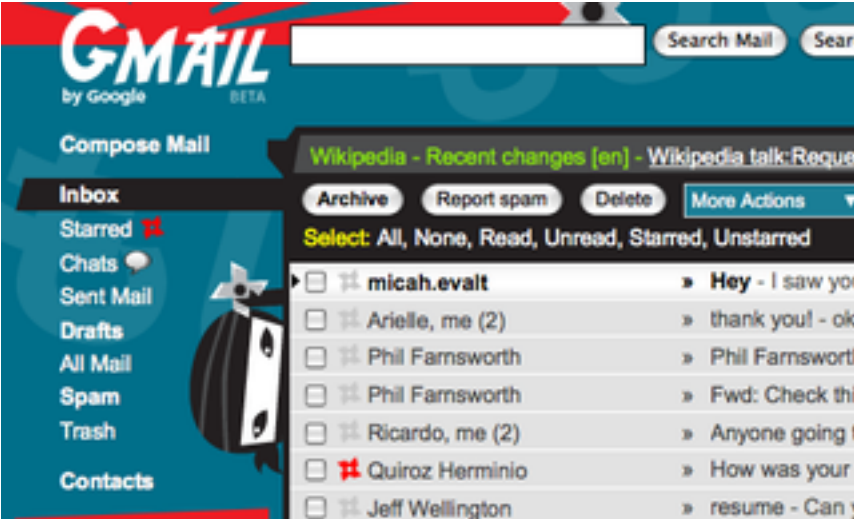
GMAIL
by Google
BETA

Search Mail
Sear

Compose Mail
Inbox
Starred
Chats
Sent Mail
Drafts
All Mail
Spam
Trash

Contacts

Wikipedia - Recent changes [en] - Wikipedia talk:Reque

Archive
Report spam
Delete
More Actions

Select: All, None, Read, Unread, Starred, Unstarred

| | | |
|---|---|---|
| micah.evalt | » | Hey - I saw yo |
| Arielle, me (2) | » | thank you! - ok |
| Phil Farnsworth | » | Phil Farnswort |
| Phil Farnsworth | » | Fwd: Check thi |
| Ricardo, me (2) | » | Anyone going t |
| Quiroz Herminio | » | How was your |
| Jeff Wellington | » | resume - Can y |